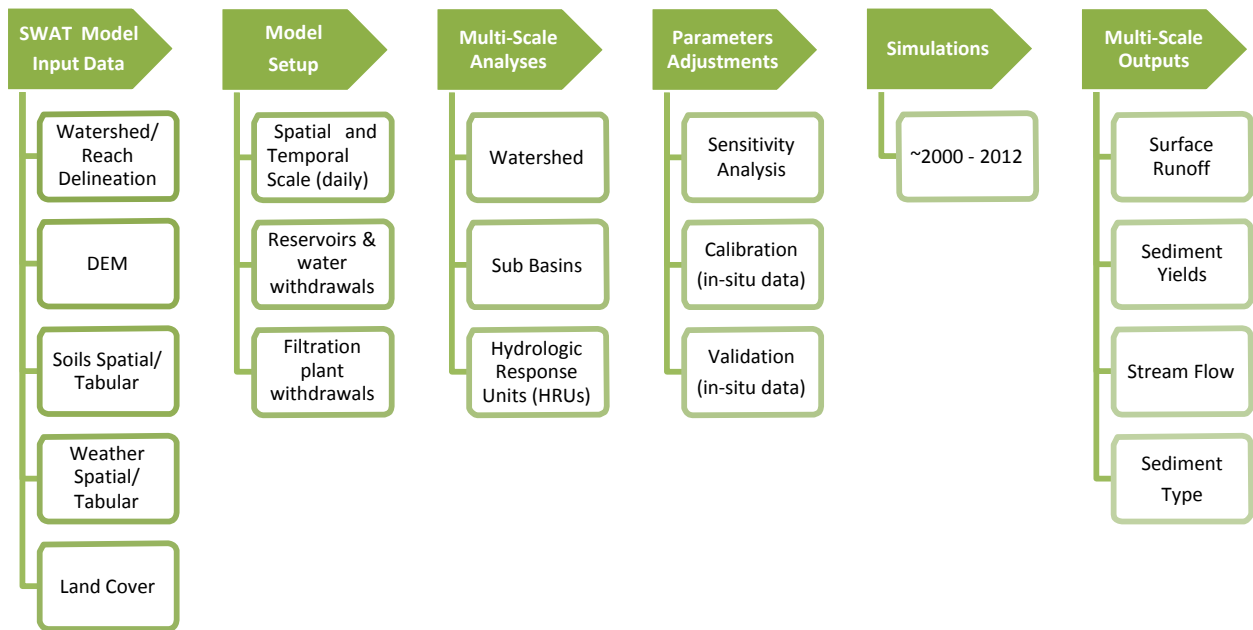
SWAT Model Input Data

Watershed/ Reach Delineation

DEM

Soils Spatial/ Tabular

Weather Spatial/ Tabular

Land Cover

Model Setup

Spatial and Temporal Scale (daily)

Reservoirs & water withdrawals

Filtration plant withdrawals

Multi-Scale Analyses

Watershed

Sub Basins

Hydrologic Response Units (HRUs)

Parameters Adjustments

Sensitivity Analysis

Calibration (in-situ data)

Validation (in-situ data)

Simulations

~2000 - 2012

Multi-Scale Outputs

Surface Runoff

Sediment Yields

Stream Flow

Sediment Type